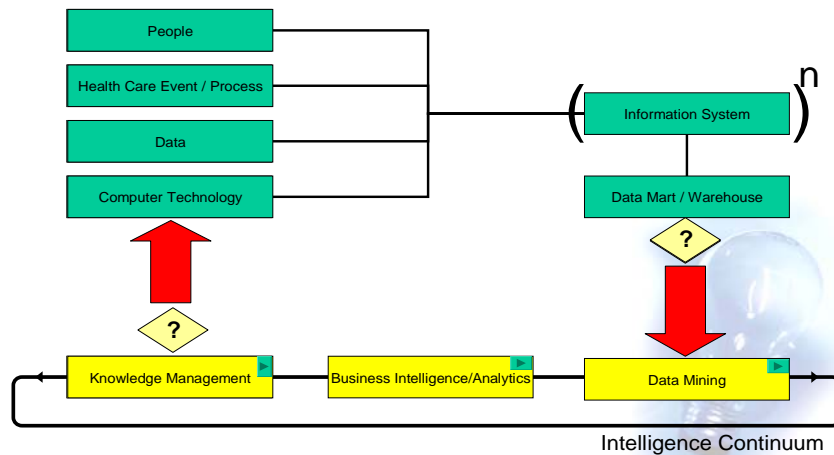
People

Health Care Event / Process

Data

Computer Technology

$\left( \text{Information System} \right)^n$

Data Mart / Warehouse

?

?

Knowledge Management

Business Intelligence/Analytics

Data Mining

Intelligence Continuum